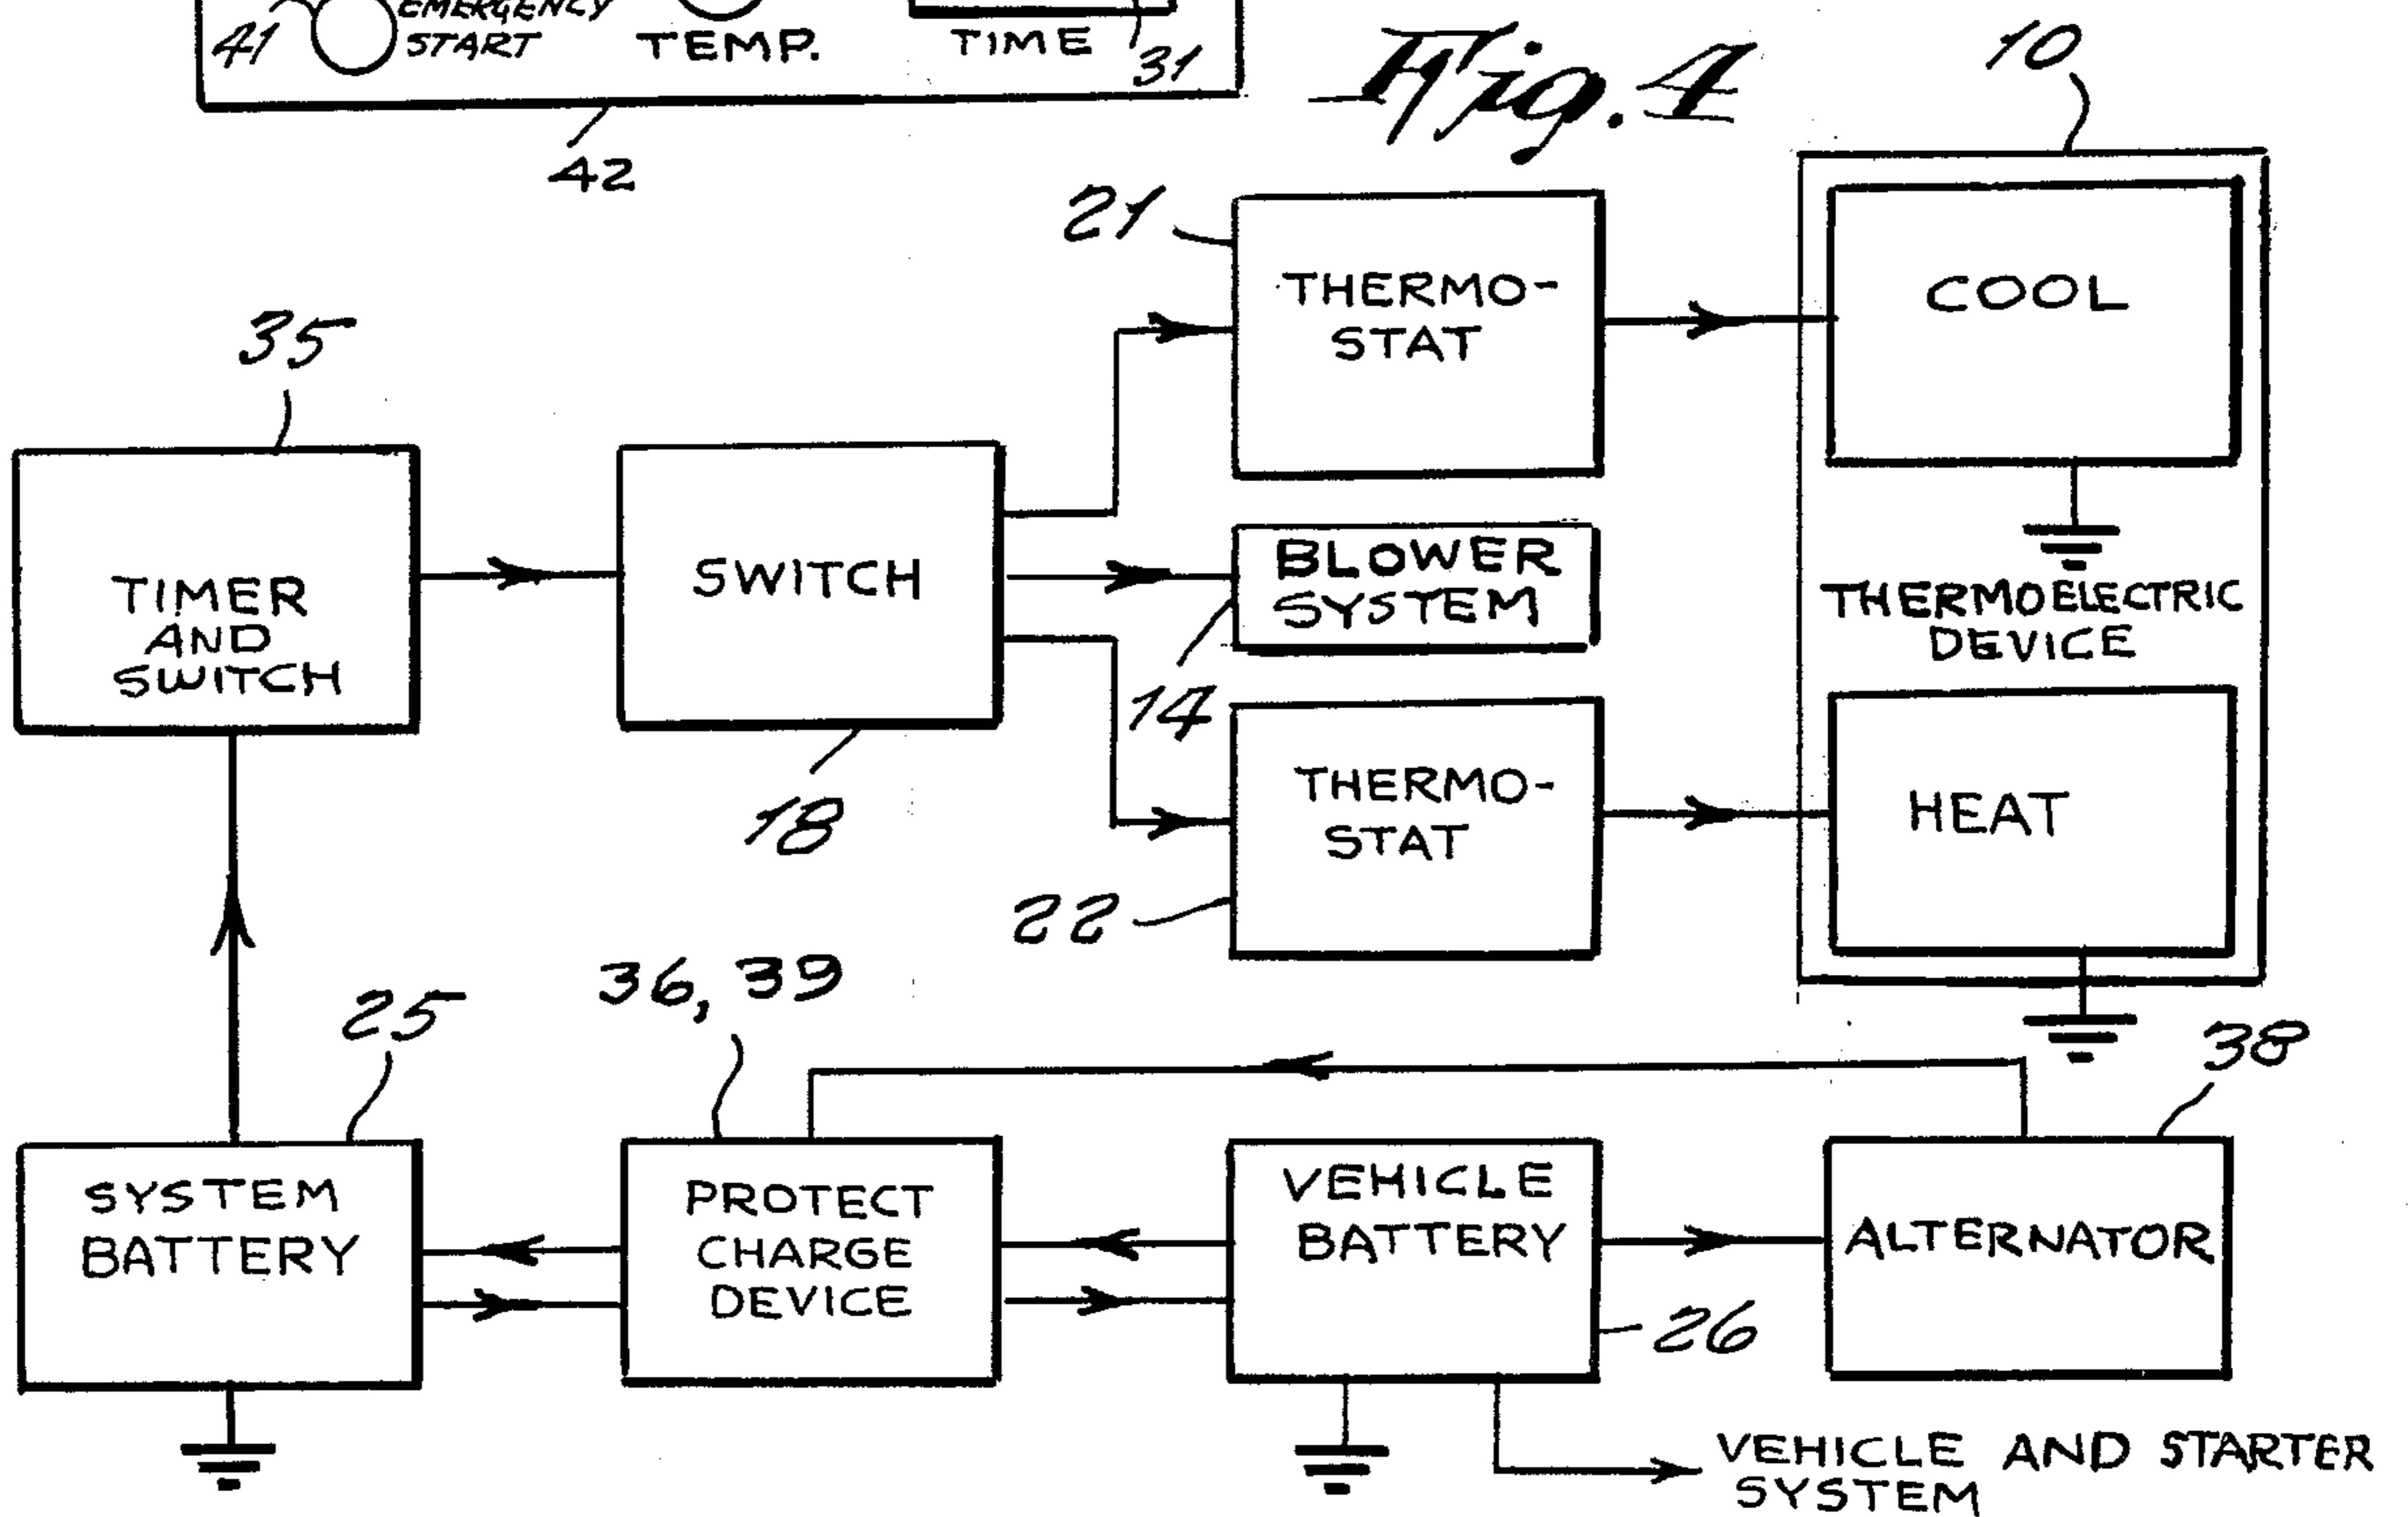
41 EMERGENCY START TEMP. TIME 31
42
Fig. 4
10
21
THERMO-STAT
COOL
35
TIMER AND SWITCH
SWITCH
BLOWER SYSTEM
THERMOELECTRIC DEVICE
14
THERMO-STAT
HEAT
18
22
36, 39
25
38
SYSTEM BATTERY
PROTECT CHARGE DEVICE
VEHICLE BATTERY
ALTERNATOR
26
VEHICLE AND STARTER SYSTEM